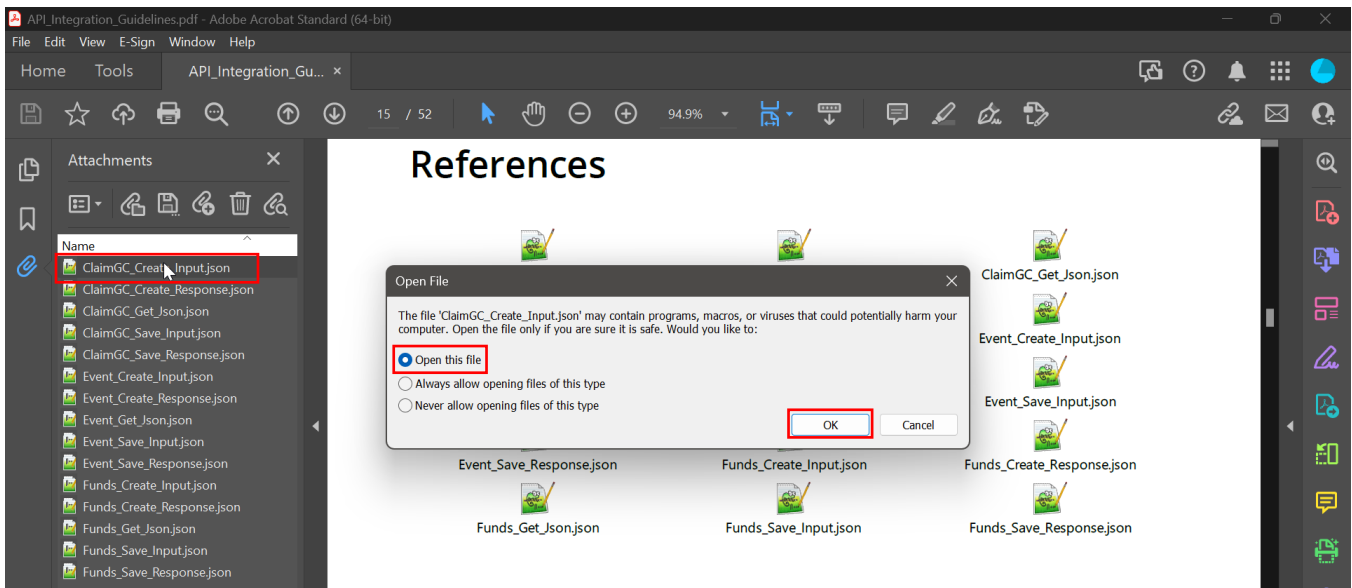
API_Integration_Guidelines.pdf - Adobe Acrobat Standard (64-bit)
File Edit View E-Sign Window Help
Home Tools API_Integration_Gu... ×

15 / 52 94.9%

Attachments ×
Name
ClaimGC_Create_Input.json
ClaimGC_Create_Response.json
ClaimGC_Get_Json.json
ClaimGC_Save_Input.json
ClaimGC_Save_Response.json
Event_Create_Input.json
Event_Create_Response.json
Event_Get_Json.json
Event_Save_Input.json
Event_Save_Response.json
Funds_Create_Input.json
Funds_Create_Response.json
Funds_Get_Json.json
Funds_Save_Input.json
Funds_Save_Response.json

References

ClaimGC_Get_Json.json
Event_Create_Input.json
Event_Save_Input.json
Event_Save_Response.json Funds_Create_Input.json Funds_Create_Response.json
Funds_Get_Json.json Funds_Save_Input.json Funds_Save_Response.json

Open File ×
The file 'ClaimGC_Create_Input.json' may contain programs, macros, or viruses that could potentially harm your computer. Open the file only if you are sure it is safe. Would you like to:
Open this file
Always allow opening files of this type
Never allow opening files of this type
OK Cancel